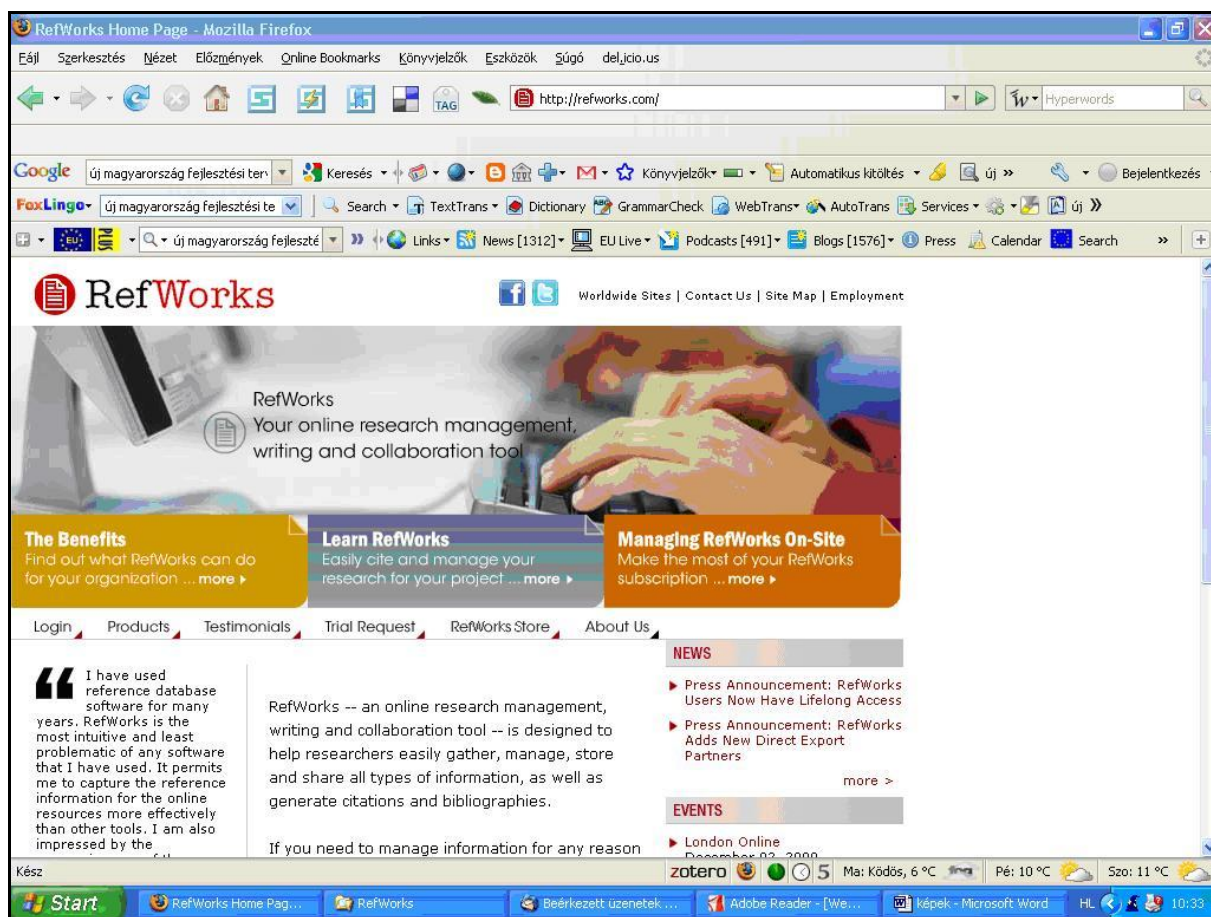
RefWorks Home Page - Mozilla Firefox

Fájl Szerkesztés Nézet Előzmények Online Bookmarks Könyvjelzők Eszközök Súgó del.icio.us

TAG http://refworks.com/ Hyperwords

Google új magyarország fejlesztési terv Keresés Könyvjelzők Automatikus kitöltés új » Bejelentkezés

FoxLingo új magyarország fejlesztési te Search TextTrans Dictionary GrammarCheck WebTrans AutoTrans Services új »

EU új magyarország fejleszté » Links News [1312] EU Live Podcasts [491] Blogs [1576] Press Calendar Search »

RefWorks

Worldwide Sites | Contact Us | Site Map | Employment

RefWorks
Your online research management, writing and collaboration tool

The Benefits
Find out what RefWorks can do for your organization ... more

Learn RefWorks
Easily cite and manage your research for your project ... more

Managing RefWorks On-Site
Make the most of your RefWorks subscription ... more

Login Products Testimonials Trial Request RefWorks Store About Us

I have used reference database software for many years. RefWorks is the most intuitive and least problematic of any software that I have used. It permits me to capture the reference information for the online resources more effectively than other tools. I am also impressed by the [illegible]

RefWorks -- an online research management, writing and collaboration tool -- is designed to help researchers easily gather, manage, store and share all types of information, as well as generate citations and bibliographies.

If you need to manage information for any reason

NEWS

Press Announcement: RefWorks Users Now Have Lifelong Access

Press Announcement: RefWorks Adds New Direct Export Partners

more >

EVENTS

London Online
December 02, 2009

Kész zotero 5 Ma: Ködös, 6 °C Pé: 10 °C Szo: 11 °C

Start RefWorks Home Pag... RefWorks Beérkezett üzenetek ... Adobe Reader - [We... képek - Microsoft Word HL 10:33